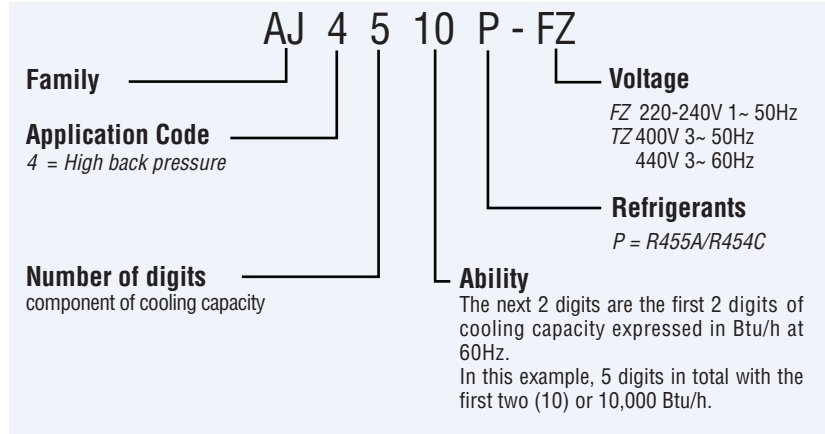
AJ 4 5 10 P - FZ

Family

Application Code
4 = High back pressure

Voltage
FZ 220-240V 1~ 50Hz
TZ 400V 3~ 50Hz
440V 3~ 60Hz

Refrigerants
P = R455A/R454C

Number of digits
component of cooling capacity

Ability
The next 2 digits are the first 2 digits of cooling capacity expressed in Btu/h at 60Hz.
In this example, 5 digits in total with the first two (10) or 10,000 Btu/h.